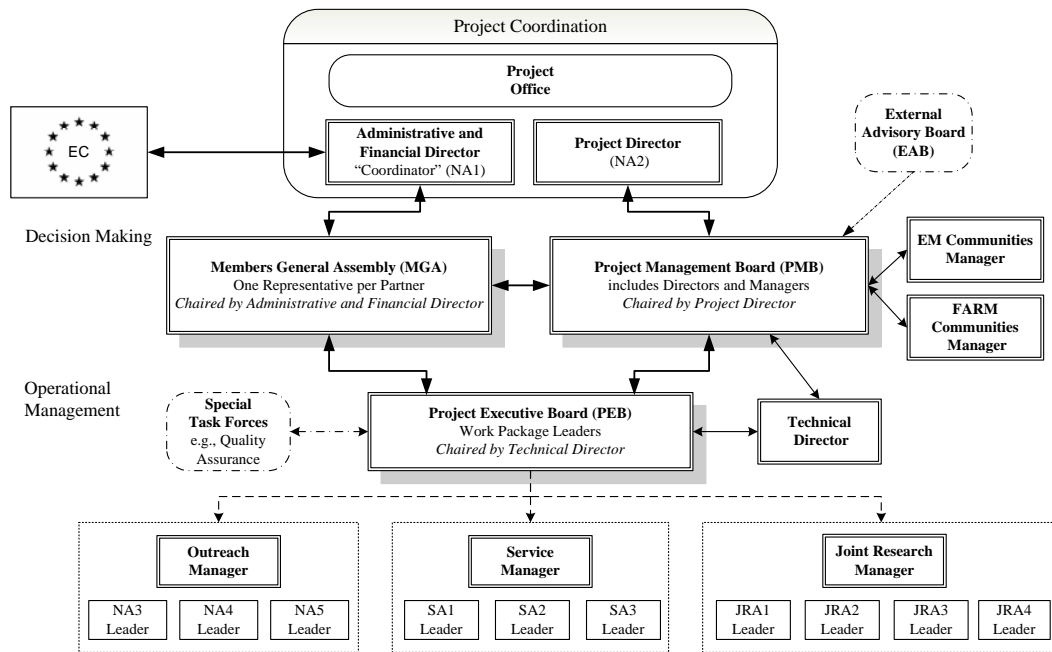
Project Coordination

Project Office

EC

Administrative and Financial Director
"Coordinator" (NA1)

Project Director
(NA2)

External Advisory Board (EAB)

Decision Making

Members General Assembly (MGA)
One Representative per Partner
*Chaired by Administrative and Financial Director*

Project Management Board (PMB)
includes Directors and Managers
*Chaired by Project Director*

EM Communities Manager

FARM Communities Manager

Operational Management

Special Task Forces
e.g., Quality Assurance

Project Executive Board (PEB)
Work Package Leaders
*Chaired by Technical Director*

Technical Director

Outreach Manager

NA3 Leader | NA4 Leader | NA5 Leader

Service Manager

SA1 Leader | SA2 Leader | SA3 Leader

Joint Research Manager

JRA1 Leader | JRA2 Leader | JRA3 Leader | JRA4 Leader